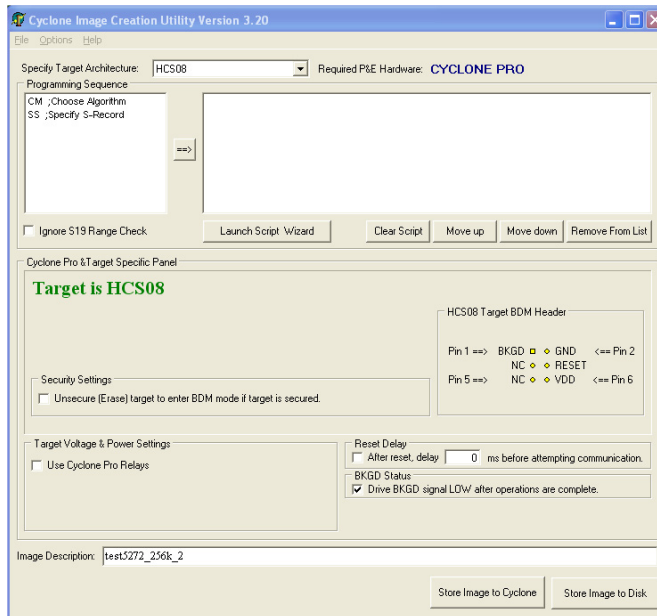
Cyclone Image Creation Utility Version 3.20

File Options Help

Specify Target Architecture: HCS08 Required P&E Hardware: CYCLONE PRO

Programming Sequence

CM ;Choose Algorithm
SS ;Specify S-Record

==>

Ignore S19 Range Check

Launch Script Wizard

Clear Script

Move up

Move down

Remove From List

Cyclone Pro &Target Specific Panel

Target is HCS08

HCS08 Target BDM Header

Pin 1 ==> BKGD GND <== Pin 2
NC RESET
Pin 5 ==> NC VDD <== Pin 6

Security Settings

Unsecure (Erase) target to enter BDM mode if target is secured.

Target Voltage & Power Settings

Use Cyclone Pro Relays

Reset Delay

After reset, delay 0 ms before attempting communication.

BKGD Status

Drive BKGD signal LOW after operations are complete.

Image Description: test5272_256k_2

Store Image to Cyclone

Store Image to Disk